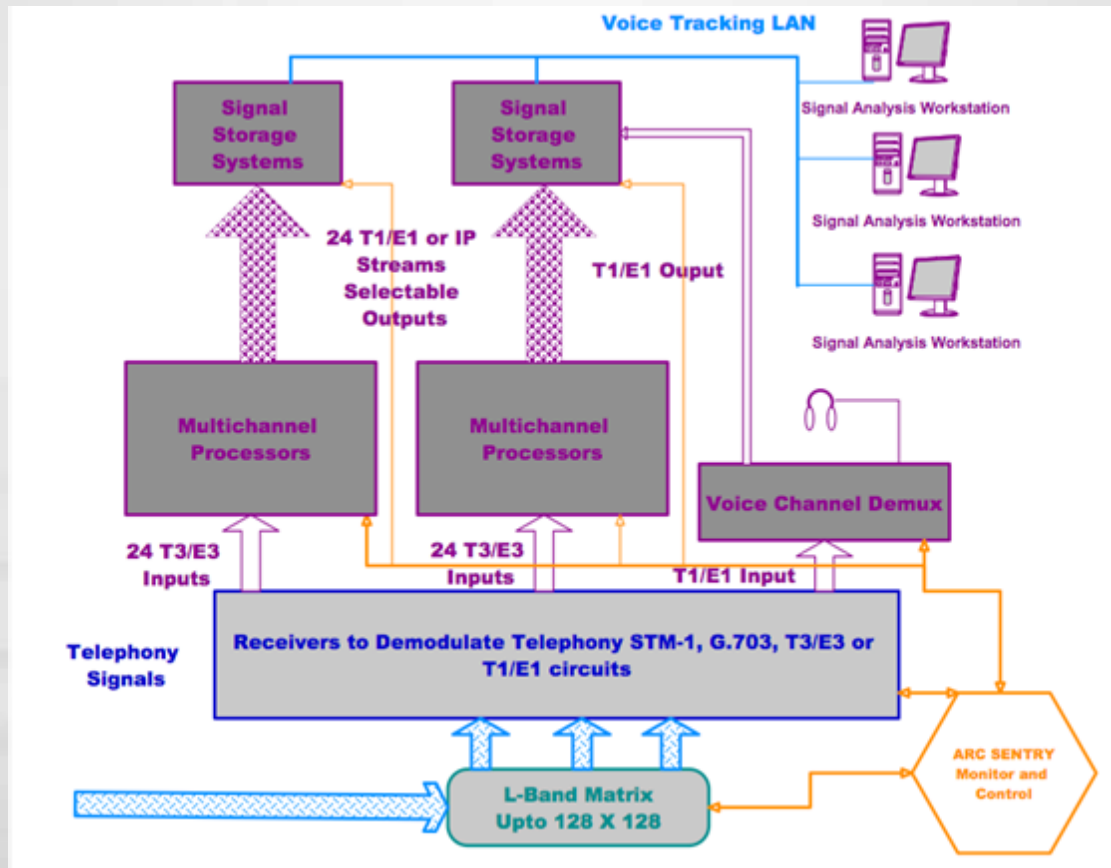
Voice Tracking LAN

Signal Storage Systems

Signal Storage Systems

Signal Analysis Workstation

Signal Analysis Workstation

Signal Analysis Workstation

24 T1/E1 or IP Streams Selectable Outputs

T1/E1 Ouput

Multichannel Processors

Multichannel Processors

Voice Channel Demux

24 T3/E3 Inputs

24 T3/E3 Inputs

T1/E1 Input

Telephony Signals

Receivers to Demodulate Telephony STM-1, G.703, T3/E3 or T1/E1 circuits

ARC SENTRY Monitor and Control

L-Band Matrix Upto 128 X 128